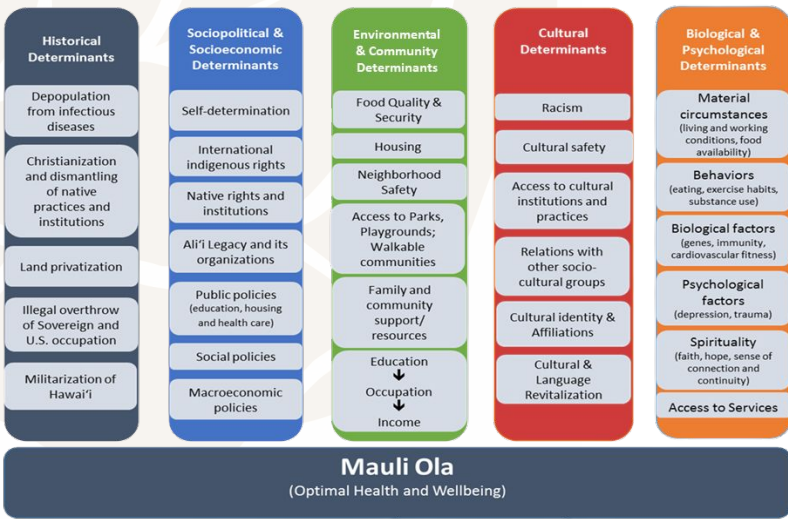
Historical Determinants

Depopulation from infectious diseases

Christianization and dismantling of native practices and institutions

Land privatization

Illegal overthrow of Sovereign and U.S. occupation

Militarization of Hawai'i

Sociopolitical & Socioeconomic Determinants

Self-determination

International indigenous rights

Native rights and institutions

Ali'i Legacy and its organizations

Public policies (education, housing and health care)

Social policies

Macroeconomic policies

Environmental & Community Determinants

Food Quality & Security

Housing

Neighborhood Safety

Access to Parks, Playgrounds; Walkable communities

Family and community support/ resources

Education
Occupation
Income

Cultural Determinants

Racism

Cultural safety

Access to cultural institutions and practices

Relations with other socio-cultural groups

Cultural identity & Affiliations

Cultural & Language Revitalization

Biological & Psychological Determinants

Material circumstances (living and working conditions, food availability)

Behaviors (eating, exercise habits, substance use)

Biological factors (genes, immunity, cardiovascular fitness)

Psychological factors (depression, trauma)

Spirituality (faith, hope, sense of connection and continuity)

Access to Services

Mauli Ola
(Optimal Health and Wellbeing)